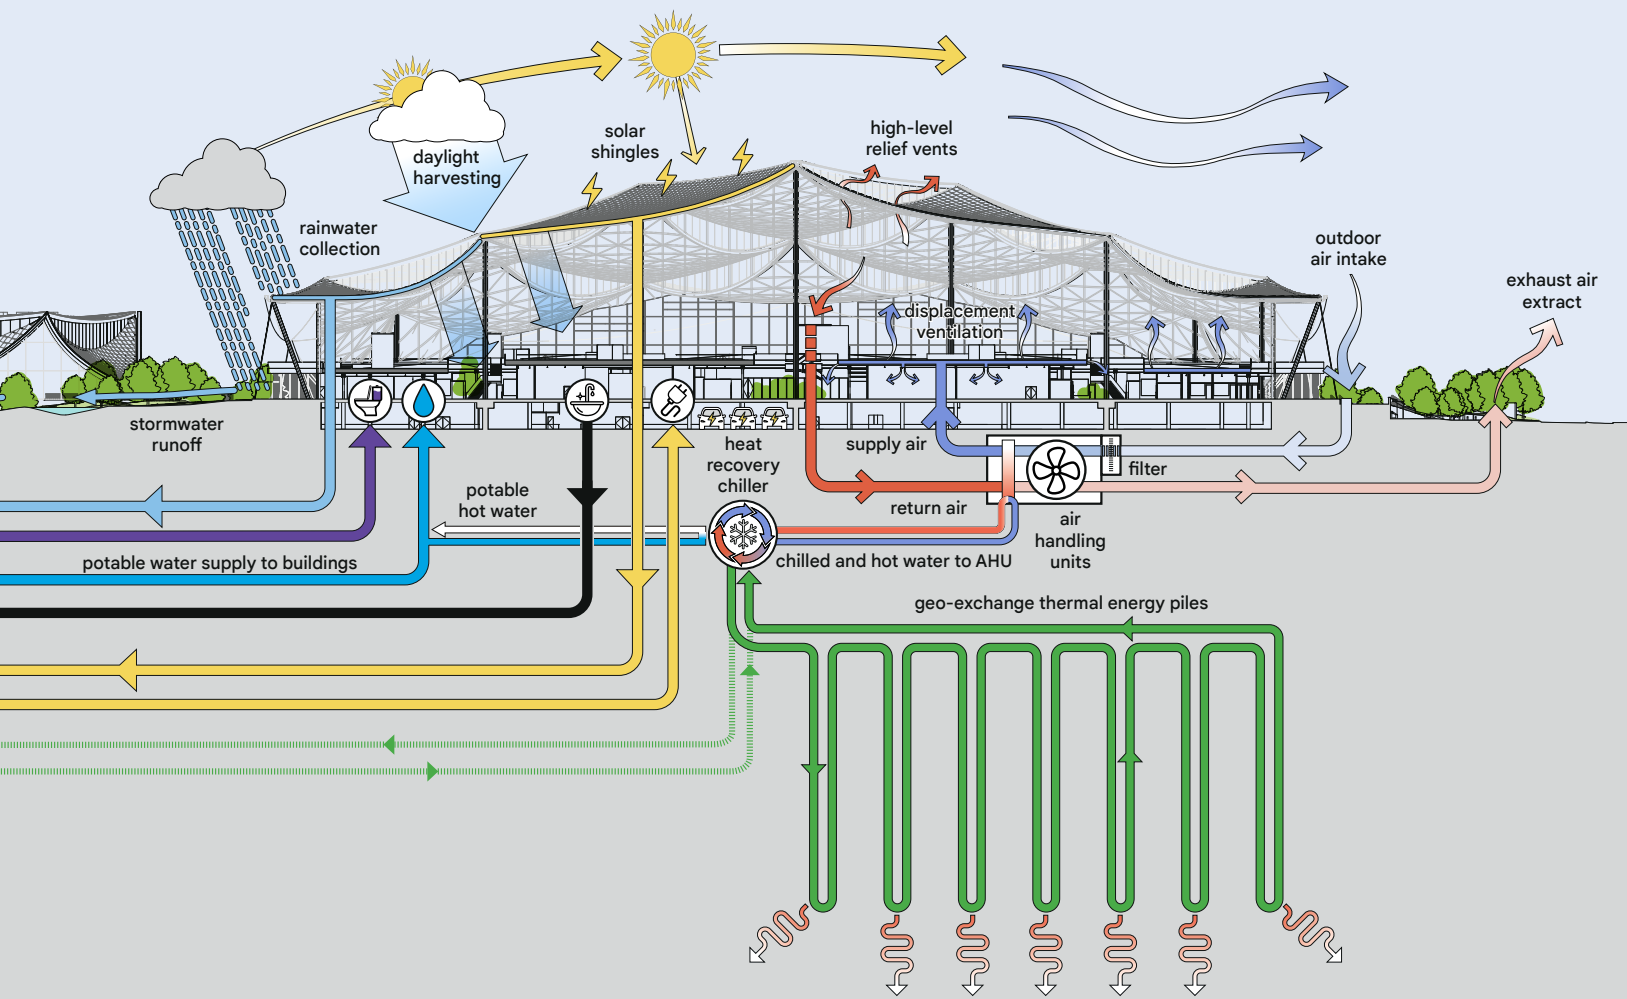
daylight harvesting

solar shingles

high-level relief vents

rainwater collection

outdoor air intake

exhaust air extract

displacement ventilation

stormwater runoff

heat recovery chiller

supply air

filter

potable hot water

return air

air handling units

potable water supply to buildings

chilled and hot water to AHU

geo-exchange thermal energy piles